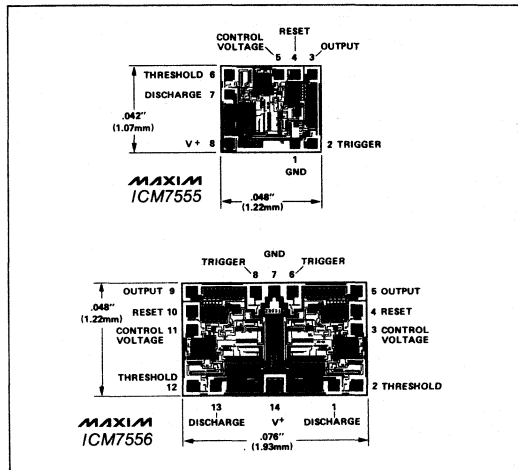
CONTROL VOLTAGE 5

RESET 4

OUTPUT 3

THRESHOLD 6

DISCHARGE 7

.042"
(1.07mm)

V+ 8

2 TRIGGER

1
GND

MAXIM
ICM7555

.048"
(1.22mm)

GND

TRIGGER 8

7

6 TRIGGER

OUTPUT 9

5 OUTPUT

.048"
(1.22mm)

RESET 10

4 RESET

CONTROL 11 VOLTAGE

3 CONTROL VOLTAGE

THRESHOLD 12

2 THRESHOLD

MAXIM
ICM7556

13
DISCHARGE

14
V+

1
DISCHARGE

.076"
(1.93mm)